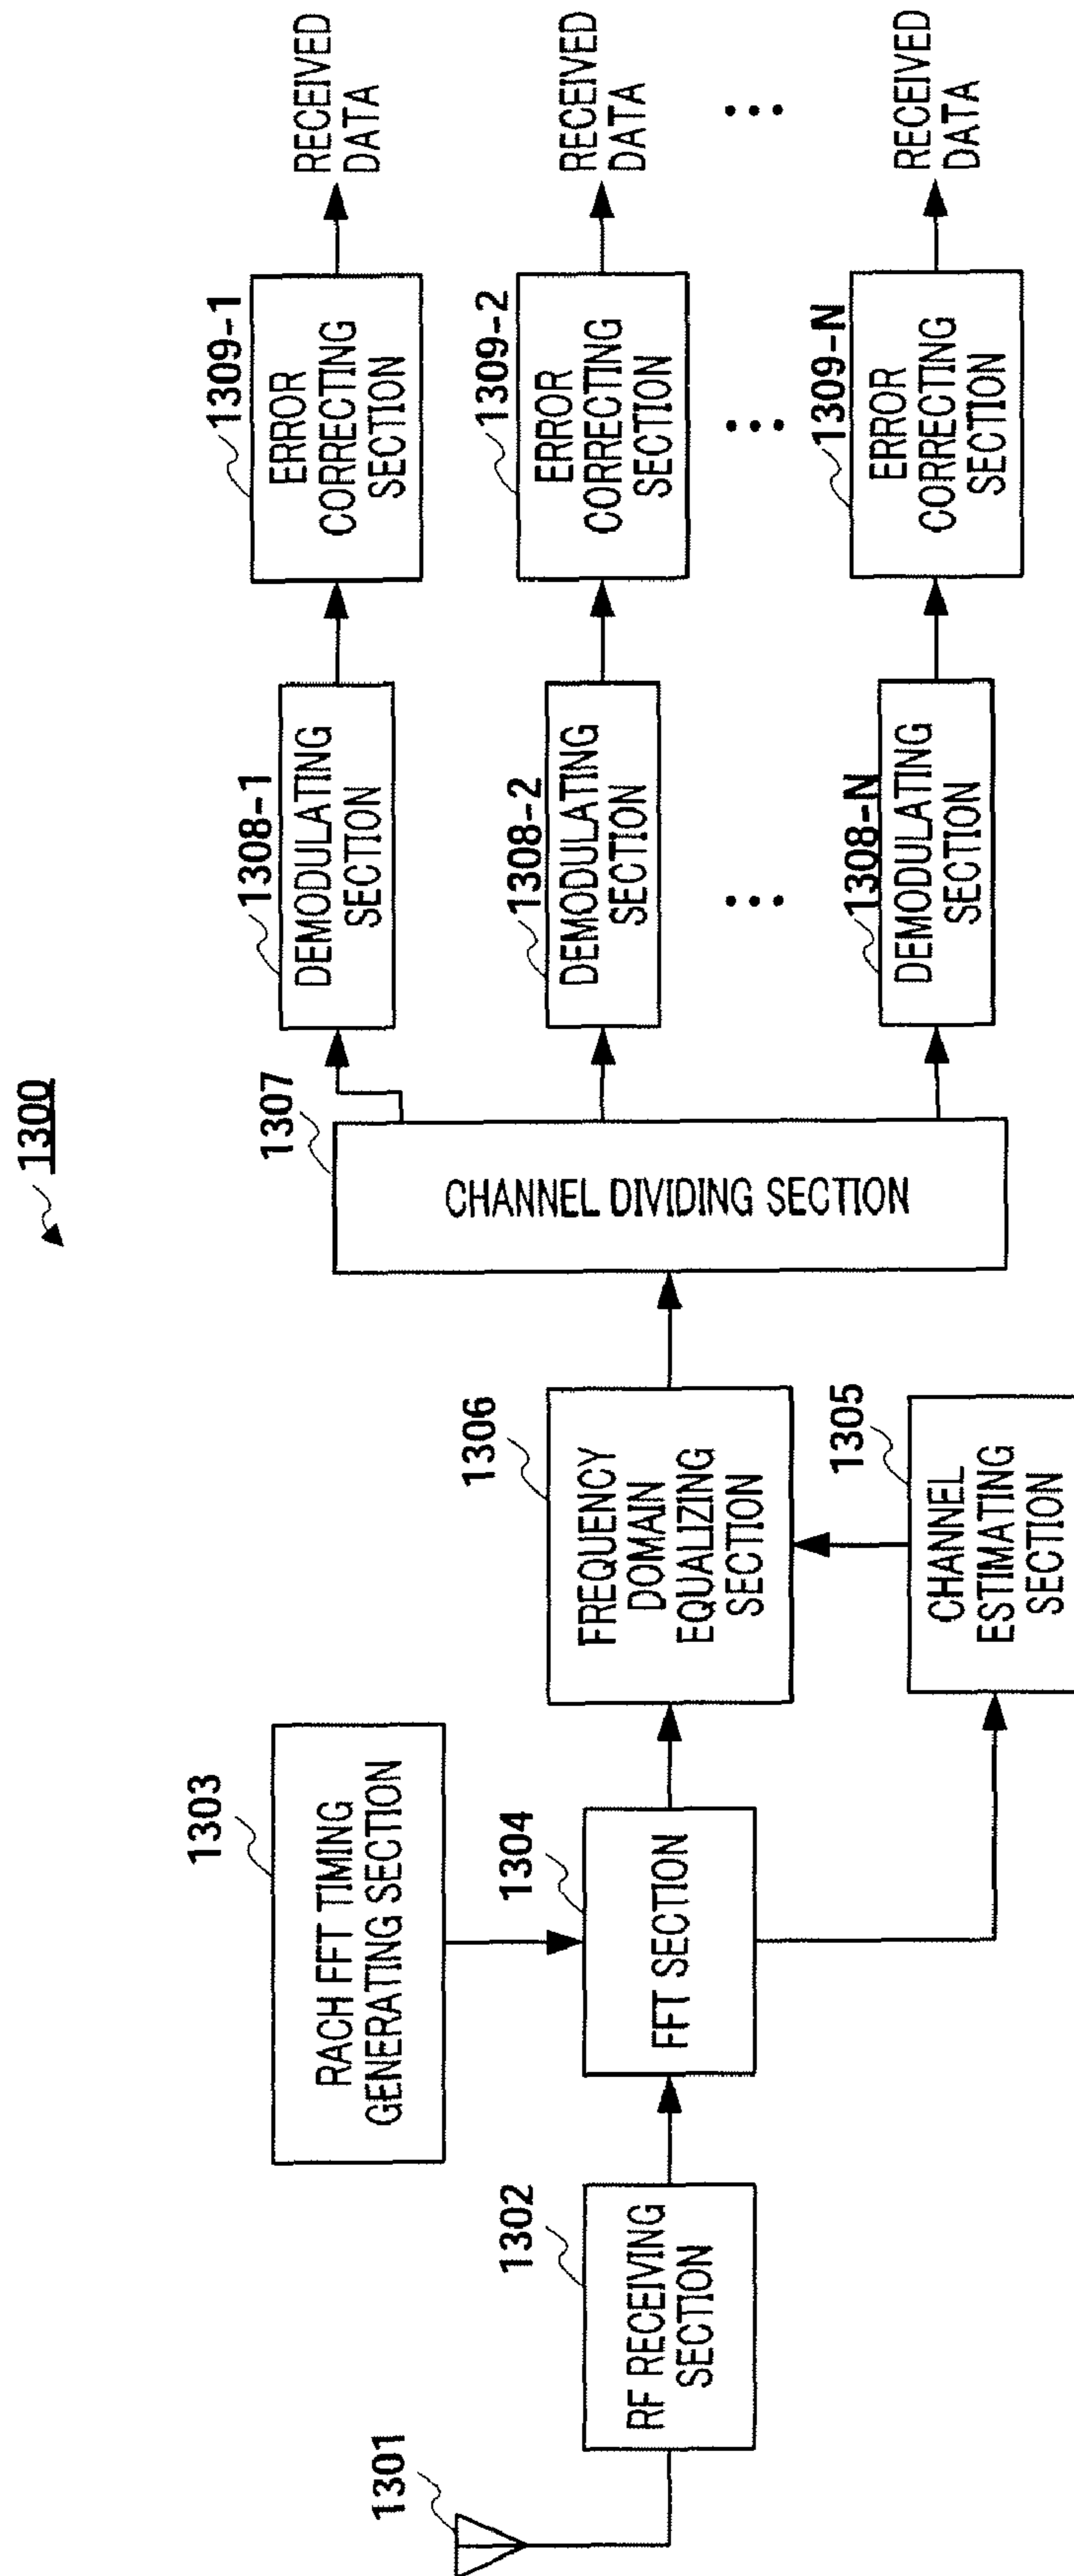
1300

1301

1302
RF RECEIVING SECTION

1303
RACH FFT TIMING GENERATING SECTION

1304
FFT SECTION

1305
CHANNEL ESTIMATING SECTION

1306
FREQUENCY DOMAIN EQUALIZING SECTION

1307
CHANNEL DIVIDING SECTION

1308-1
DEMODULATING SECTION

1308-2
DEMODULATING SECTION

1308-N
DEMODULATING SECTION

1309-1
ERROR CORRECTING SECTION

1309-2
ERROR CORRECTING SECTION

1309-N
ERROR CORRECTING SECTION

RECEIVED DATA

RECEIVED DATA

RECEIVED DATA